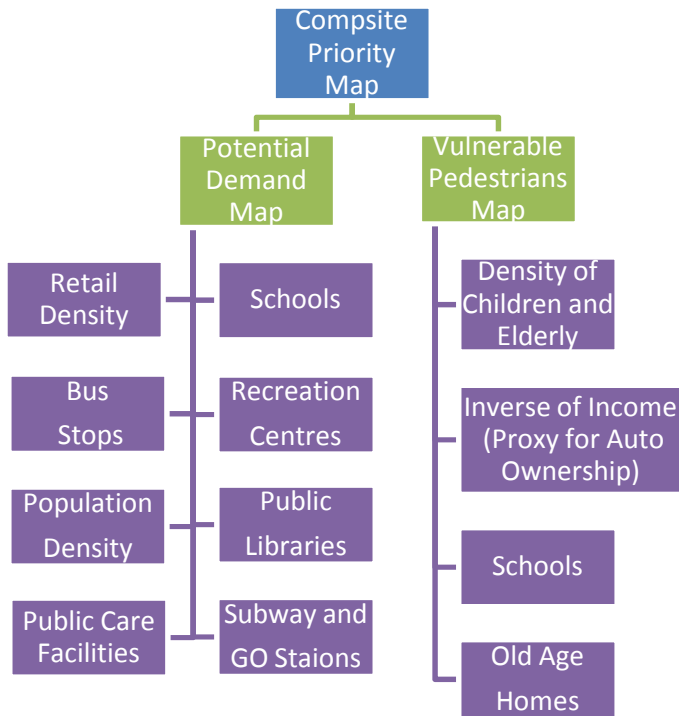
Compsite Priority Map

Potential Demand Map

Vulnerable Pedestrians Map

Retail Density

Schools

Bus Stops

Recreation Centres

Population Density

Public Libraries

Public Care Facilities

Subway and GO Staions

Density of Children and Elderly

Inverse of Income (Proxy for Auto Ownership)

Schools

Old Age Homes